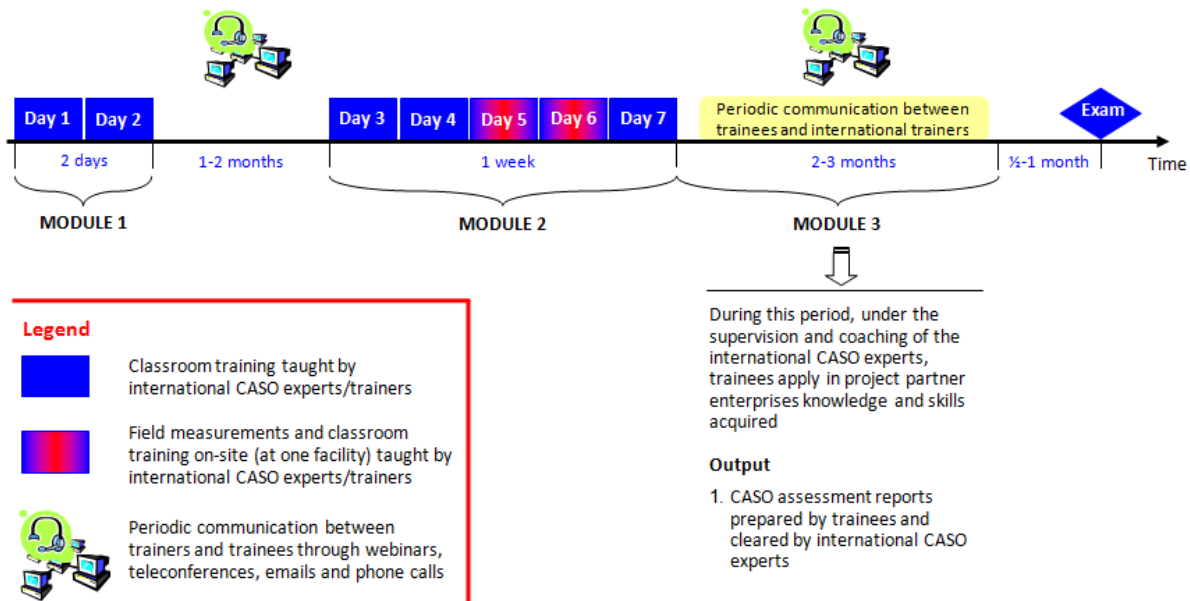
Day 1 Day 2

Day 3 Day 4 Day 5 Day 6 Day 7

Periodic communication between trainees and international trainers

Exam

2 days

1-2 months

1 week

2-3 months

½-1 month

Time

MODULE 1

MODULE 2

MODULE 3

During this period, under the supervision and coaching of the international CASO experts, trainees apply in project partner enterprises knowledge and skills acquired

Output

1. CASO assessment reports prepared by trainees and cleared by international CASO experts

Legend

Classroom training taught by international CASO experts/trainers

Field measurements and classroom training on-site (at one facility) taught by international CASO experts/trainers

Periodic communication between trainers and trainees through webinars, teleconferences, emails and phone calls